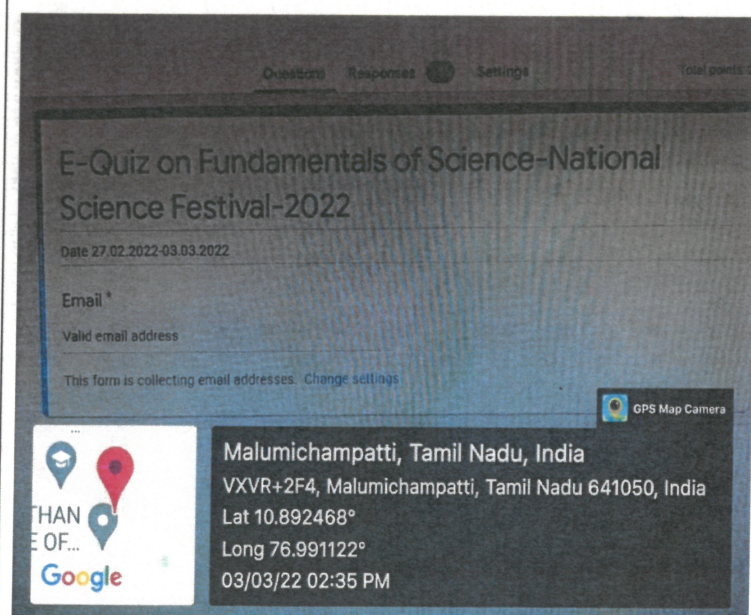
Questions Responses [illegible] Settings Total points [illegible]

E-Quiz on Fundamentals of Science-National Science Festival-2022

Date 27.02.2022-03.03.2022

Email *

Valid email address

This form is collecting email addresses. Change settings

GPS Map Camera

THAN
E OF...
Google

Malumichampatti, Tamil Nadu, India
VXVR+2F4, Malumichampatti, Tamil Nadu 641050, India
Lat 10.892468°
Long 76.991122°
03/03/22 02:35 PM